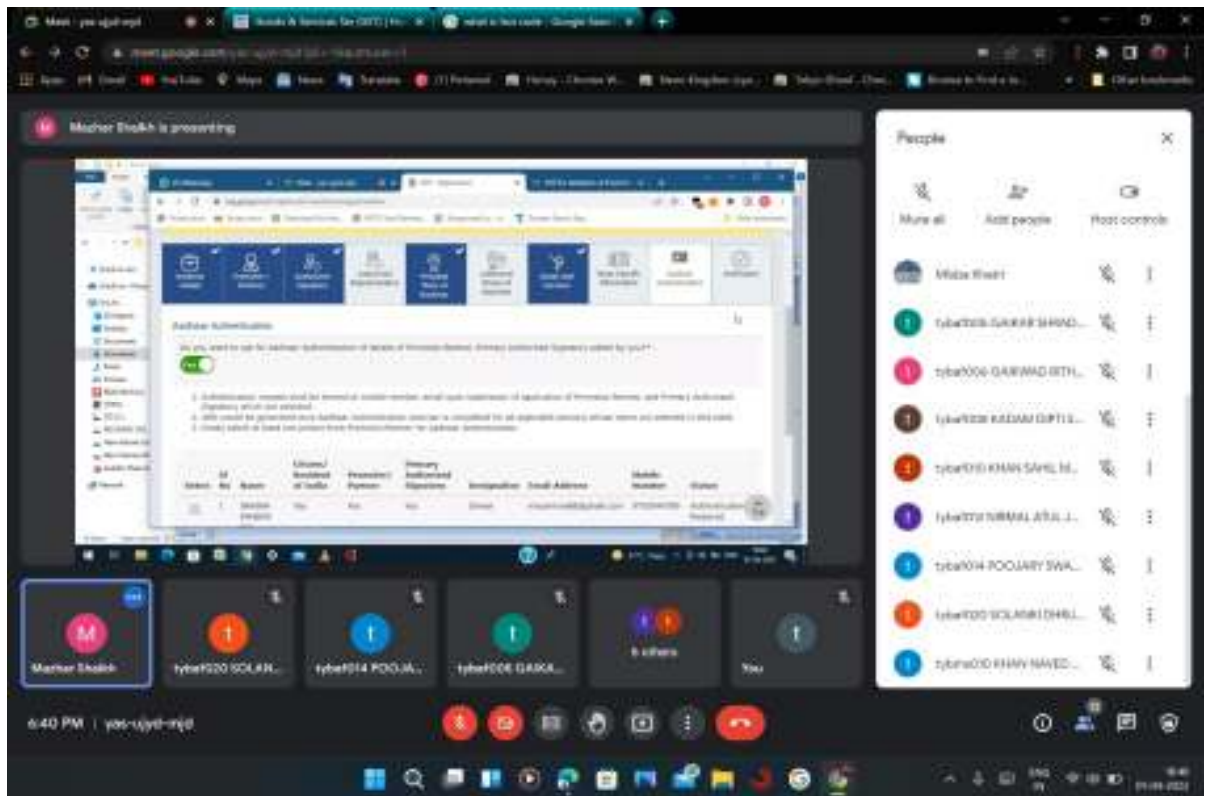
Meet - yas-ujyd-mjd

Goods & Services Tax (GST) | Ho

what is hsn code - Google Search

meet.google.com/yas-ujyd-mjd

Mazhar Shaikh is presenting

Aadhaar Authentication

Yes

People

Mute all

Add people

Host controls

Mazhar Shaikh

tybaf008 GAIKAR SHRAD...

tybaf006 GAIKWAD RITH...

tybaf008 KADAM DIPTI S...

tybaf010 KHAN SAHIL M...

tybaf012 NIRMAL ATUL J...

tybaf014 POOJARY SWA...

tybaf020 SOLANKI DHRU...

tybms010 KHAN NAVED...

Mazhar Shaikh

tybaf020 SOLAN...

tybaf014 POOJA...

tybaf006 GAIKA...

6 others

You

6:40 PM | yas-ujyd-mjd